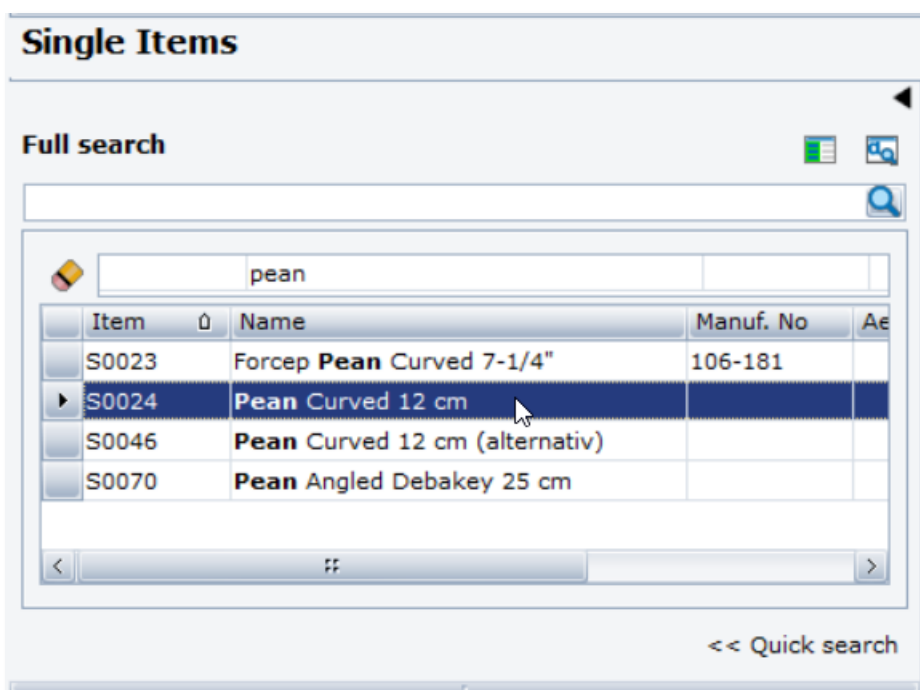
Single Items

Full search

pean

| Item | Name | Manuf. No | Ae |
|---|---|---|---|
| S0023 | Forcep **Pean** Curved 7-1/4" | 106-181 | |
| S0024 | **Pean** Curved 12 cm | | |
| S0046 | **Pean** Curved 12 cm (alternativ) | | |
| S0070 | **Pean** Angled Debakey 25 cm | | |

<< Quick search